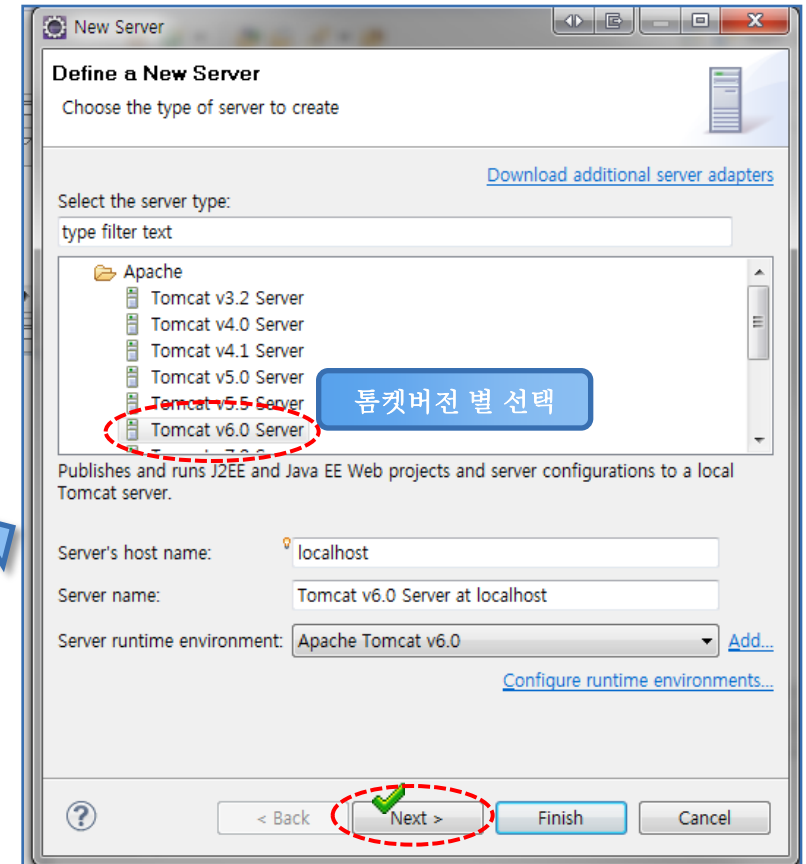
New Server

Define a New Server

Choose the type of server to create

Download additional server adapters

Select the server type:

type filter text

Apache

Tomcat v3.2 Server

Tomcat v4.0 Server

Tomcat v4.1 Server

Tomcat v5.0 Server

Tomcat v5.5 Server

Tomcat v6.0 Server

톰켓버전 별 선택

Publishes and runs J2EE and Java EE Web projects and server configurations to a local Tomcat server.

Server's host name: localhost

Server name: Tomcat v6.0 Server at localhost

Server runtime environment: Apache Tomcat v6.0

Add...

Configure runtime environments...

< Back

Next >

Finish

Cancel